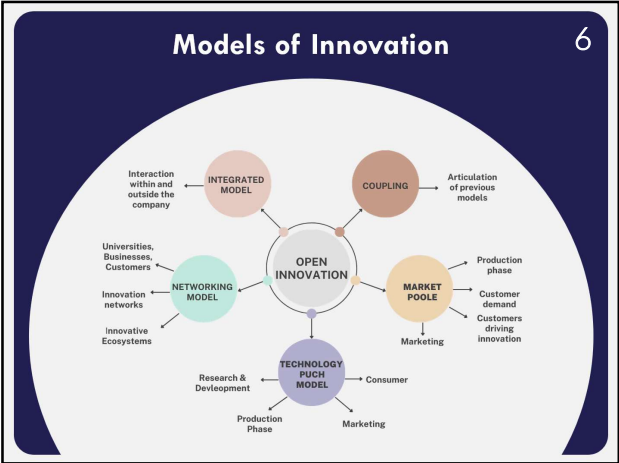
Models of Innovation

6

Interaction within and outside the company

INTEGRATED MODEL

COUPLING

Articulation of previous models

Universities, Businesses, Customers

Innovation networks

Innovative Ecosystems

NETWORKING MODEL

OPEN INNOVATION

MARKET POOLE

Production phase

Customer demand

Customers driving innovation

Marketing

Research & Devleopment

Production Phase

TECHNOLOGY PUCH MODEL

Consumer

Marketing